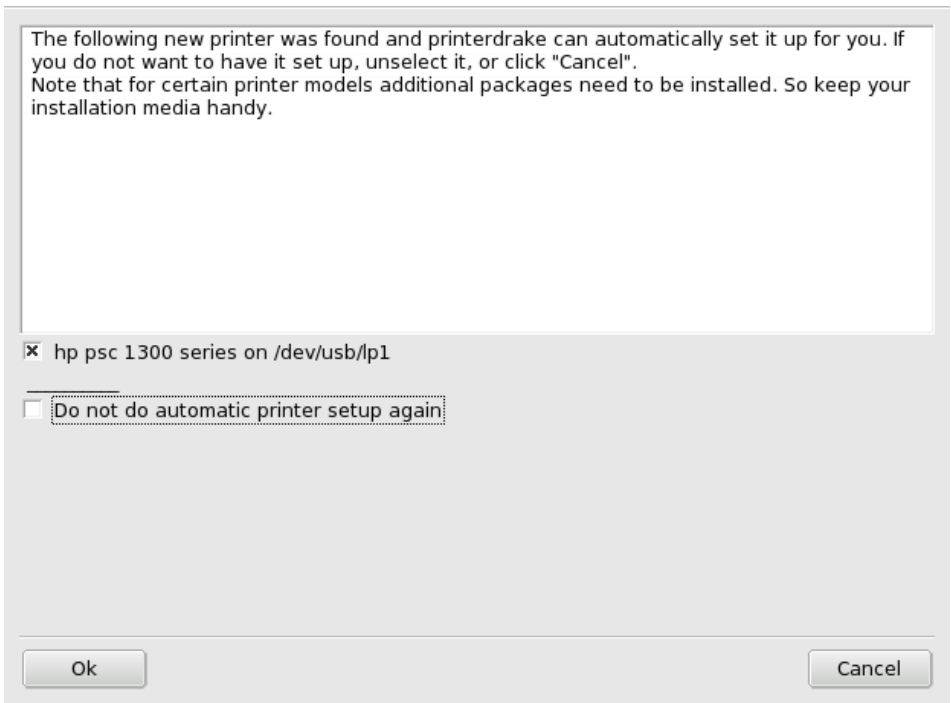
The following new printer was found and printerdrake can automatically set it up for you. If you do not want to have it set up, unselect it, or click "Cancel".
Note that for certain printer models additional packages need to be installed. So keep your installation media handy.

hp psc 1300 series on /dev/usb/lp1

Do not do automatic printer setup again

Ok

Cancel